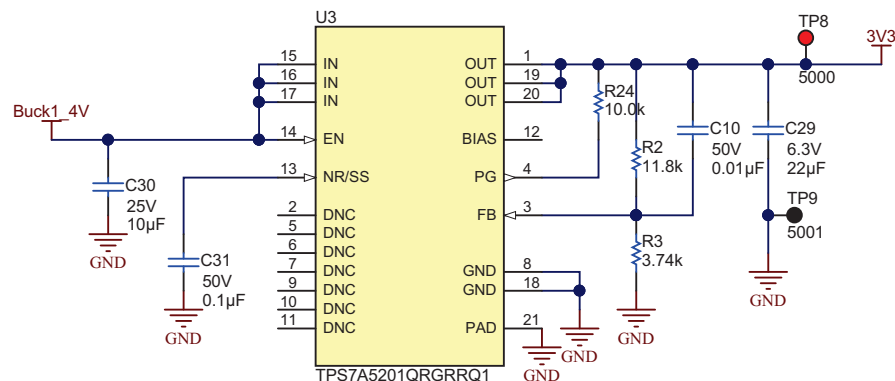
U3

Buck1_4V

15 IN
16 IN
17 IN
14 EN
13 NR/SS
2 DNC
5 DNC
6 DNC
7 DNC
9 DNC
10 DNC
11 DNC

OUT 1
OUT 19
OUT 20
BIAS 12
PG 4
FB 3
GND 8
GND 18
PAD 21

TPS7A5201QRGRRQ1

C30
25V
10µF
GND

C31
50V
0.1µF
GND

R24
10.0k

R2
11.8k

R3
3.74k

C10
50V
0.01µF

C29
6.3V
22µF

TP8
5000

3V3

TP9
5001

GND
GND
GND
GND
GND